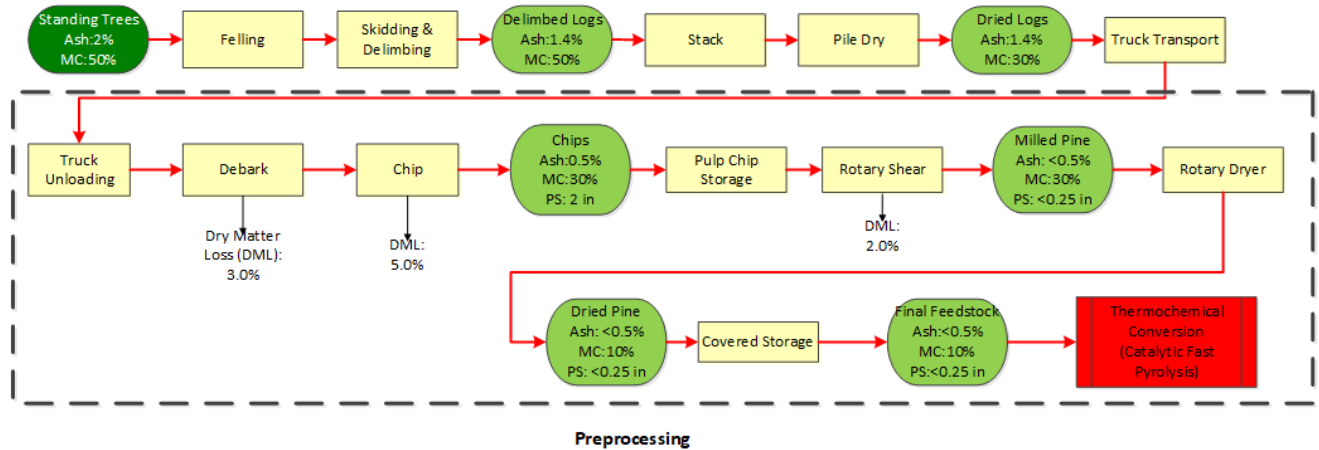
Standing Trees
Ash:2%
MC:50%

Felling

Skidding & Delimbing

Delimbed Logs
Ash:1.4%
MC:50%

Stack

Pile Dry

Dried Logs
Ash:1.4%
MC:30%

Truck Transport

Truck Unloading

Debark

Dry Matter Loss (DML):
3.0%

Chip

DML:
5.0%

Chips
Ash:0.5%
MC:30%
PS: 2 in

Pulp Chip Storage

Rotary Shear

DML:
2.0%

Milled Pine
Ash: <0.5%
MC:30%
PS: <0.25 in

Rotary Dryer

Dried Pine
Ash: <0.5%
MC:10%
PS: <0.25 in

Covered Storage

Final Feedstock
Ash:<0.5%
MC:10%
PS:<0.25 in

Thermochemical Conversion (Catalytic Fast Pyrolysis)

Preprocessing